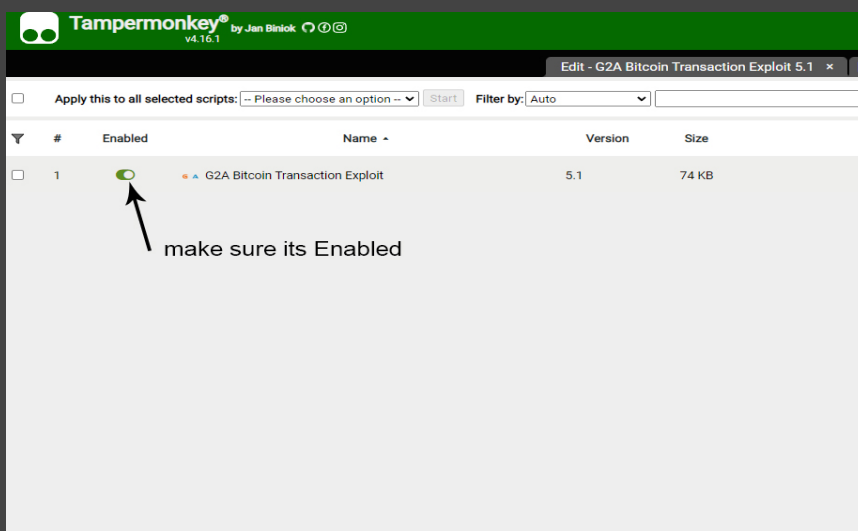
Tampermonkey® by Jan Biniok
v4.16.1

Edit - G2A Bitcoin Transaction Exploit 5.1 ×

Apply this to all selected scripts: -- Please choose an option -- Start Filter by: Auto

| | # | Enabled | Name ▲ | Version | Size |
|---|---|---|---|---|---|
| | 1 | | G2A Bitcoin Transaction Exploit | 5.1 | 74 KB |

make sure its Enabled